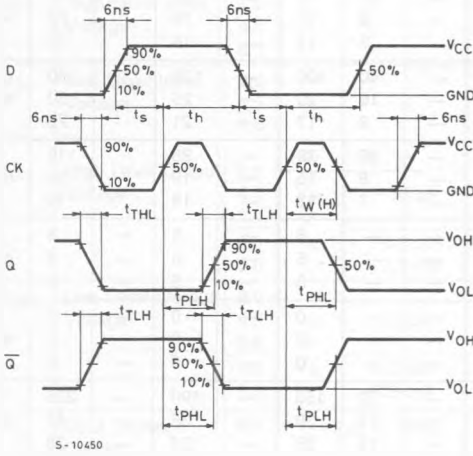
6ns
6ns
D
90%
50%
10%
50%
$V_{CC}$
GND
6ns
$t_s$
$t_h$
$t_s$
$t_h$
6ns
CK
90%
10%
50%
50%
$t_{W(H)}$
$V_{CC}$
GND
$t_{THL}$
$t_{TLH}$
Q
90%
50%
10%
$t_{PLH}$
50%
$t_{PHL}$
$V_{OH}$
$V_{OL}$
$t_{TLH}$
$t_{TLH}$
$\overline{Q}$
90%
50%
10%
$t_{PHL}$
$t_{PLH}$
$V_{OH}$
$V_{OL}$
S-10450